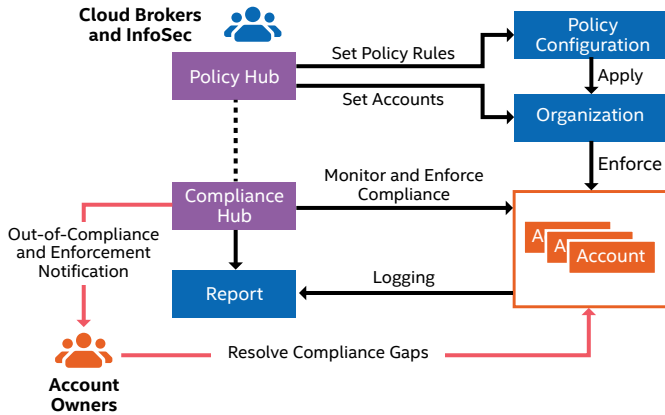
Cloud Brokers and InfoSec

Policy Hub

Set Policy Rules

Set Accounts

Policy Configuration

Apply

Organization

Enforce

Monitor and Enforce Compliance

Compliance Hub

Out-of-Compliance and Enforcement Notification

A

A

Account

Logging

Report

Resolve Compliance Gaps

Account Owners